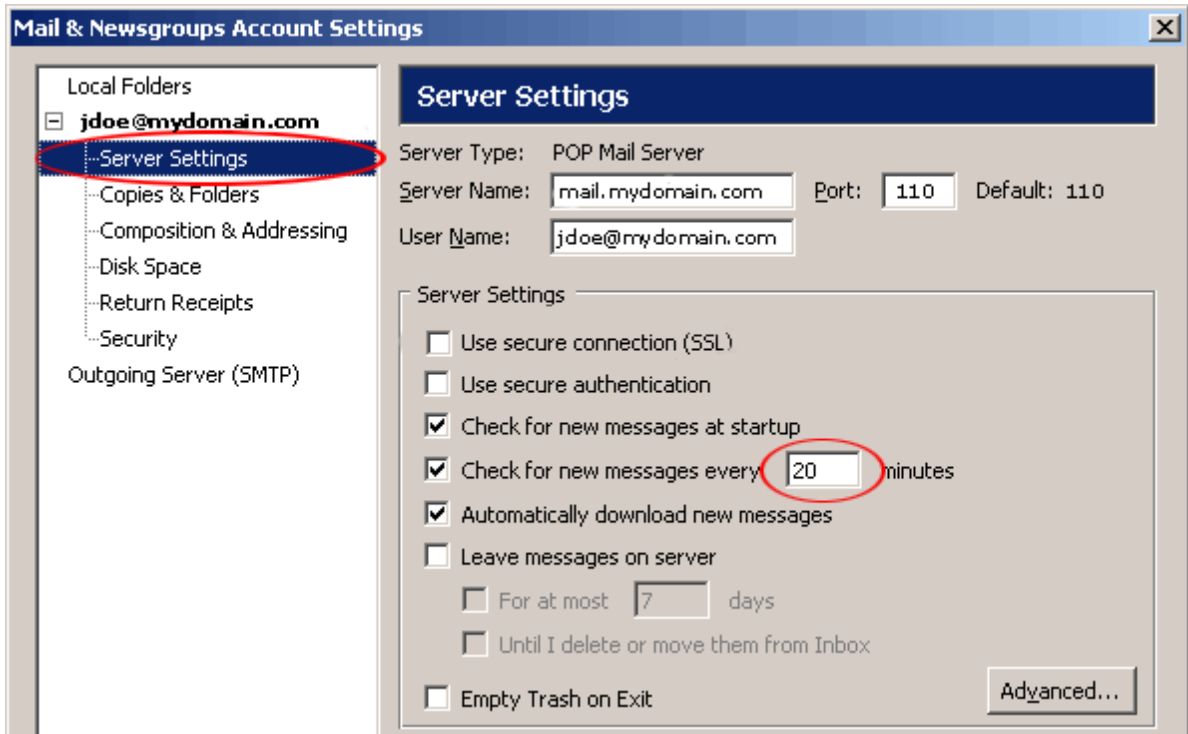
Mail & Newsgroups Account Settings

Local Folders
jdoe@mydomain.com
Server Settings
Copies & Folders
Composition & Addressing
Disk Space
Return Receipts
Security
Outgoing Server (SMTP)

Server Settings

Server Type: POP Mail Server
Server Name: mail.mydomain.com Port: 110 Default: 110
User Name: jdoe@mydomain.com

Server Settings
Use secure connection (SSL)
Use secure authentication
Check for new messages at startup
Check for new messages every 20 minutes
Automatically download new messages
Leave messages on server
For at most 7 days
Until I delete or move them from Inbox
Empty Trash on Exit
Advanced...